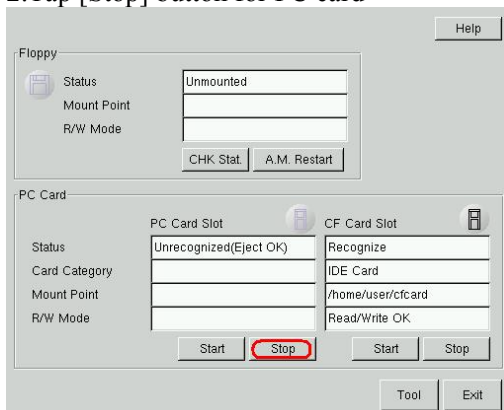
2.Tap [Stop] button for PC card

Help

Floppy

Status Unmounted

Mount Point

R/W Mode

CHK Stat. A.M. Restart

PC Card

PC Card Slot CF Card Slot

| | PC Card Slot | CF Card Slot |
|---|---|---|
| Status | Unrecognized(Eject OK) | Recognize |
| Card Category | | IDE Card |
| Mount Point | | /home/user/cfcard |
| R/W Mode | | Read/Write OK |

Start Stop Start Stop

Tool Exit